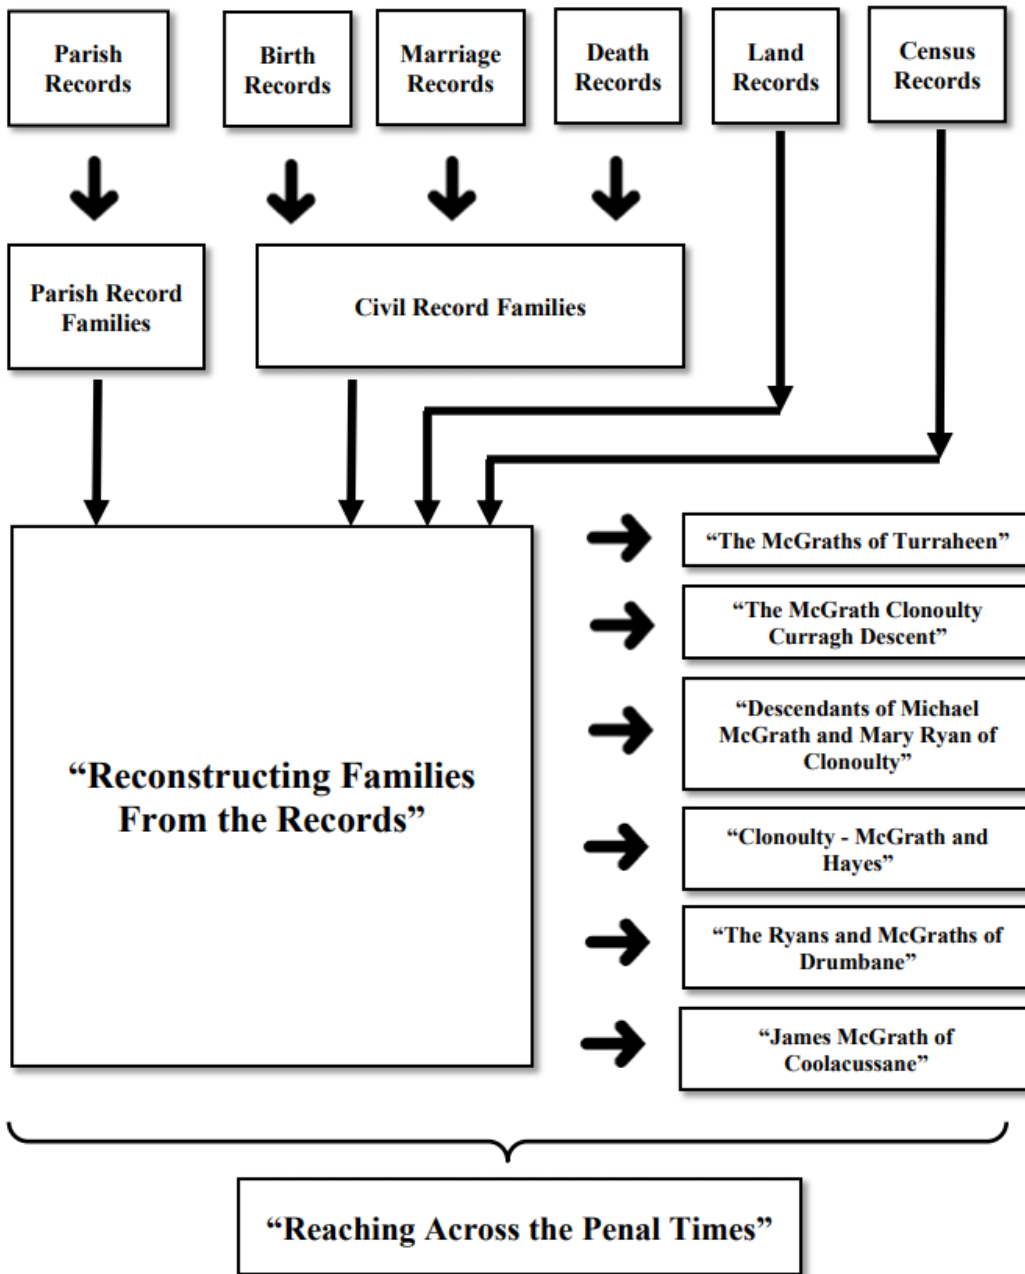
Parish Records

Birth Records

Marriage Records

Death Records

Land Records

Census Records

Parish Record Families

Civil Record Families

“Reconstructing Families From the Records”

“The McGraths of Turraheen”

“The McGrath Clonoulty Curragh Descent”

“Descendants of Michael McGrath and Mary Ryan of Clonoulty”

“Clonoulty - McGrath and Hayes”

“The Ryans and McGraths of Drumbane”

“James McGrath of Coolacussane”

“Reaching Across the Penal Times”